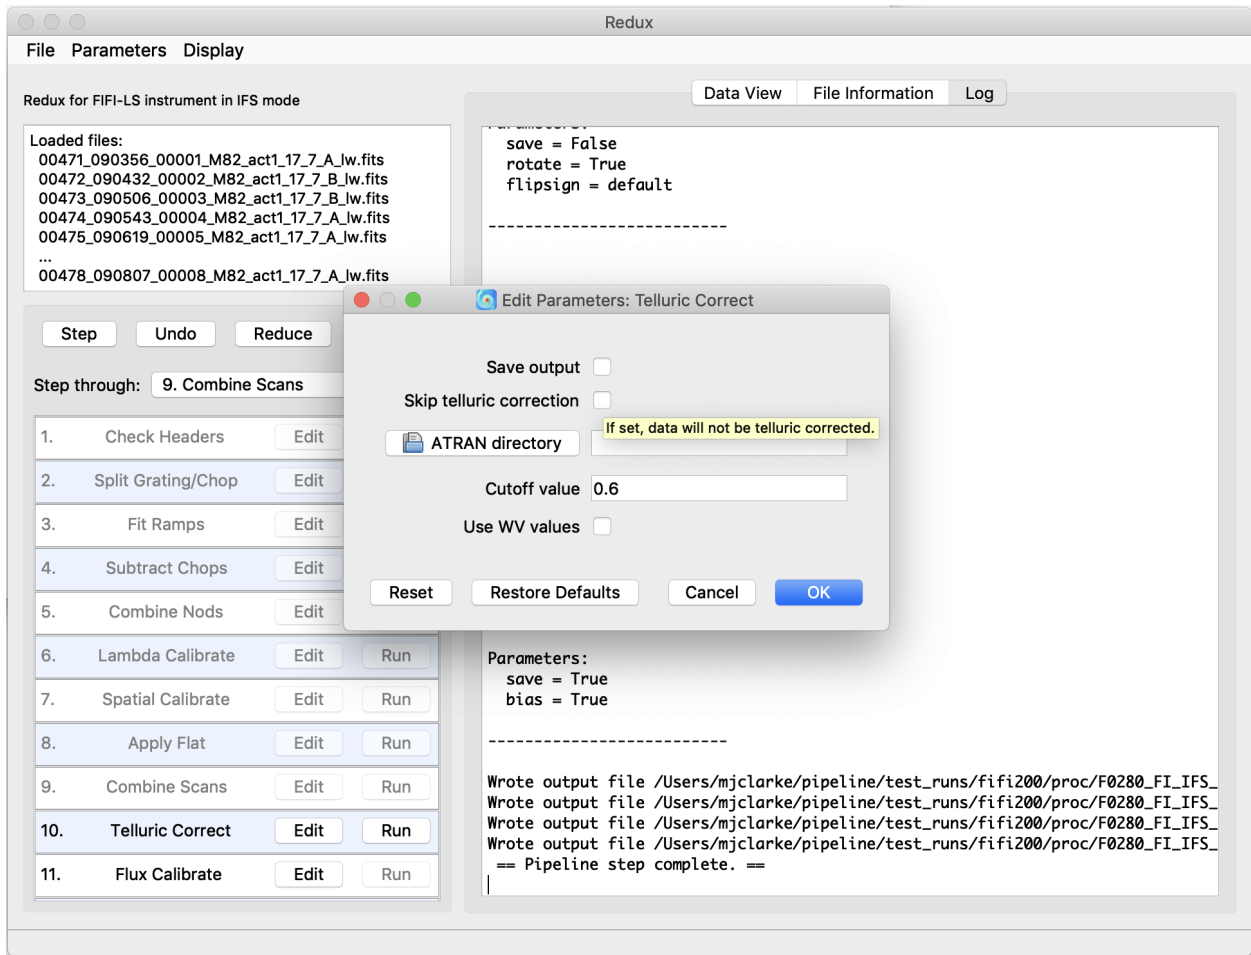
Redux

File Parameters Display

Redux for FIFI-LS instrument in IFS mode

Loaded files:
00471_090356_00001_M82_act1_17_7_A_lw.fits
00472_090432_00002_M82_act1_17_7_B_lw.fits
00473_090506_00003_M82_act1_17_7_B_lw.fits
00474_090543_00004_M82_act1_17_7_A_lw.fits
00475_090619_00005_M82_act1_17_7_A_lw.fits
...
00478_090807_00008_M82_act1_17_7_A_lw.fits

Step Undo Reduce

Step through: 9. Combine Scans

| | | | |
|---|---|---|---|
| 1. | Check Headers | Edit | |
| 2. | Split Grating/Chop | Edit | |
| 3. | Fit Ramps | Edit | |
| 4. | Subtract Chops | Edit | |
| 5. | Combine Nods | Edit | |
| 6. | Lambda Calibrate | Edit | Run |
| 7. | Spatial Calibrate | Edit | Run |
| 8. | Apply Flat | Edit | Run |
| 9. | Combine Scans | Edit | Run |
| 10. | Telluric Correct | Edit | Run |
| 11. | Flux Calibrate | Edit | Run |

Data View File Information Log

save = False
rotate = True
flipsign = default

--------------------------

Edit Parameters: Telluric Correct

Save output

Skip telluric correction

If set, data will not be telluric corrected.

ATRAN directory

Cutoff value 0.6

Use WV values

Reset Restore Defaults Cancel OK

Parameters:
save = True
bias = True

--------------------------

Wrote output file /Users/mjclarke/pipeline/test_runs/fifi200/proc/F0280_FI_IFS_
Wrote output file /Users/mjclarke/pipeline/test_runs/fifi200/proc/F0280_FI_IFS_
Wrote output file /Users/mjclarke/pipeline/test_runs/fifi200/proc/F0280_FI_IFS_
Wrote output file /Users/mjclarke/pipeline/test_runs/fifi200/proc/F0280_FI_IFS_
== Pipeline step complete. ==